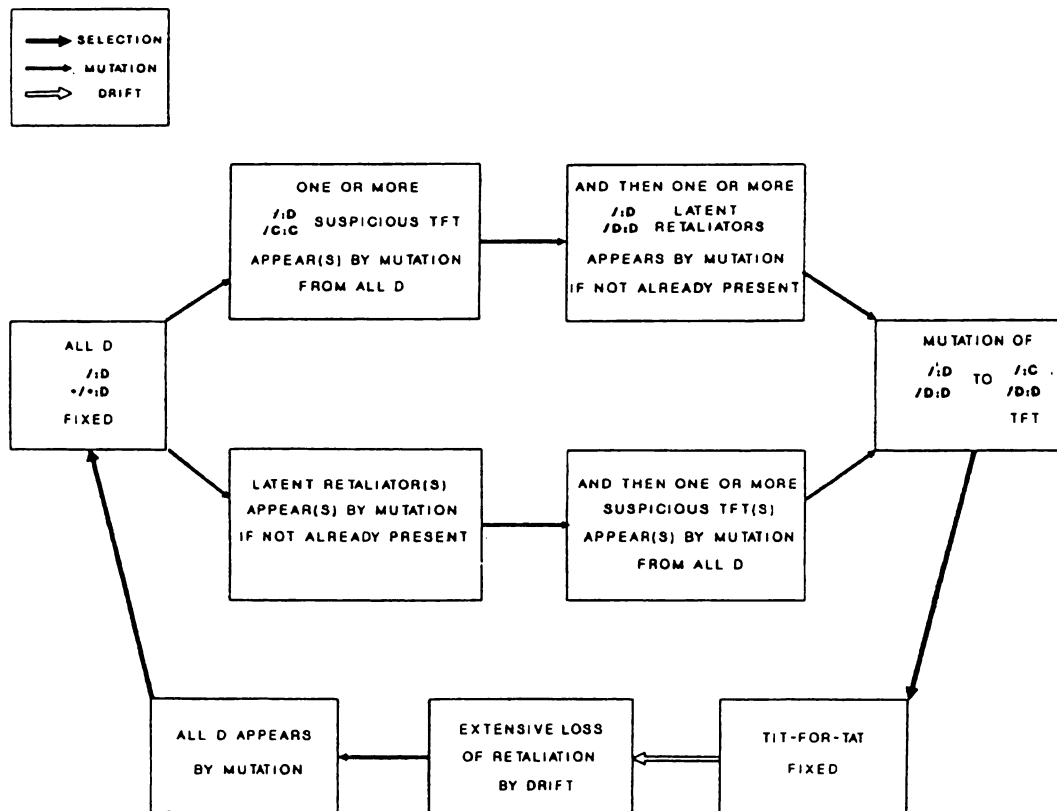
SELECTION
MUTATION
DRIFT

ONE OR MORE
/;D
/C;C SUSPICIOUS TFT
APPEAR(S) BY MUTATION
FROM ALL D

AND THEN ONE OR MORE
/;D LATENT
/D;D RETALIATORS
APPEARS BY MUTATION
IF NOT ALREADY PRESENT

ALL D
/;D
•/•;D
FIXED

MUTATION OF
/;D
/D;D TO /;C
/D;D
TFT

LATENT RETALIATOR(S)
APPEAR(S) BY MUTATION
IF NOT ALREADY PRESENT

AND THEN ONE OR MORE
SUSPICIOUS TFT(S)
APPEAR(S) BY MUTATION
FROM ALL D

ALL D APPEARS
BY MUTATION

EXTENSIVE LOSS
OF RETALIATION
BY DRIFT

TIT-FOR-TAT
FIXED